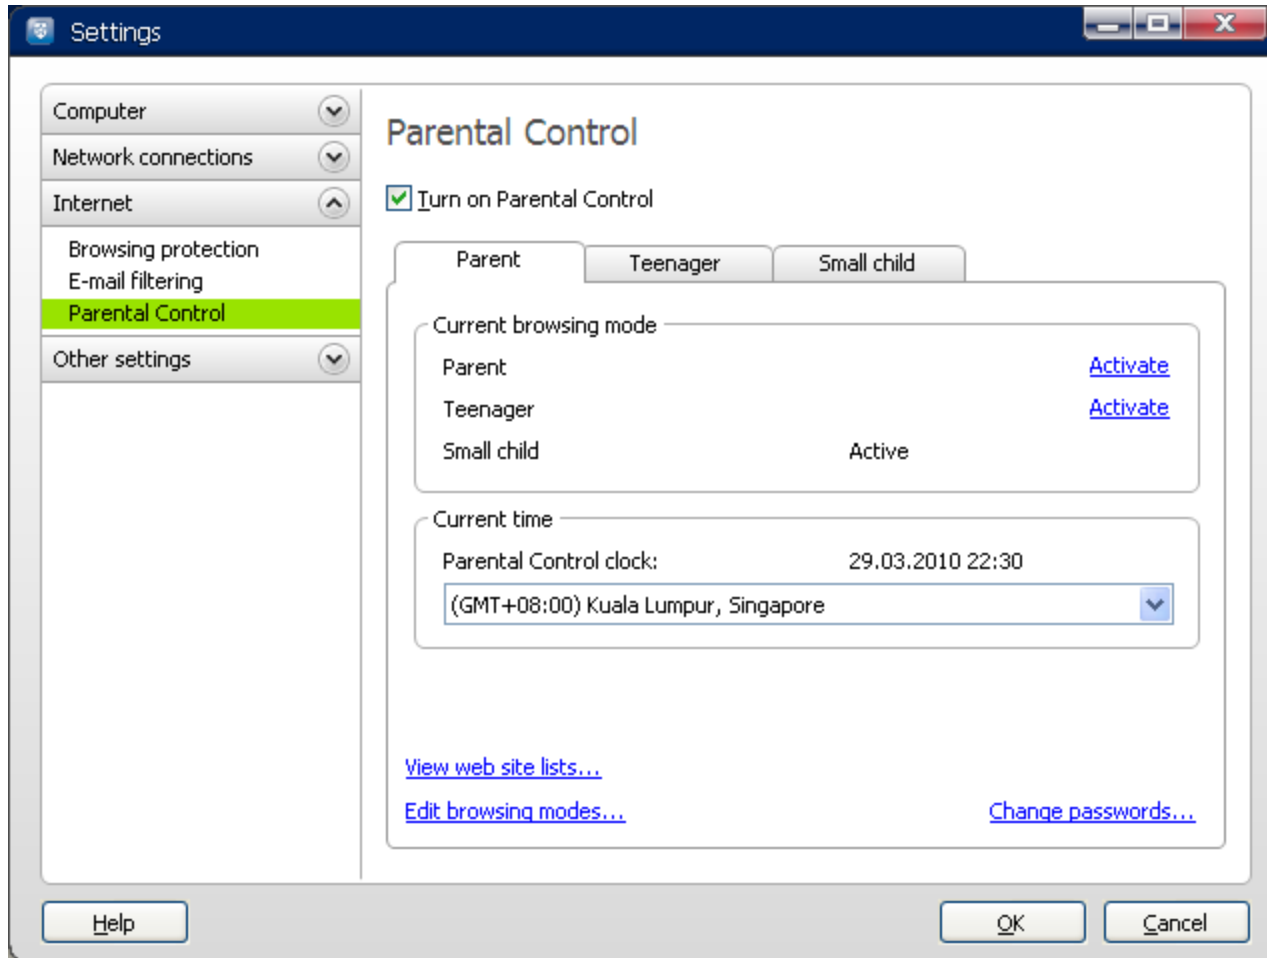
Settings

Computer
Network connections
Internet
Browsing protection
E-mail filtering
Parental Control
Other settings

Parental Control

Turn on Parental Control

Parent | Teenager | Small child

Current browsing mode
Parent Activate
Teenager Activate
Small child Active

Current time
Parental Control clock: 29.03.2010 22:30
(GMT+08:00) Kuala Lumpur, Singapore

View web site lists...
Edit browsing modes...
Change passwords...

Help
OK
Cancel